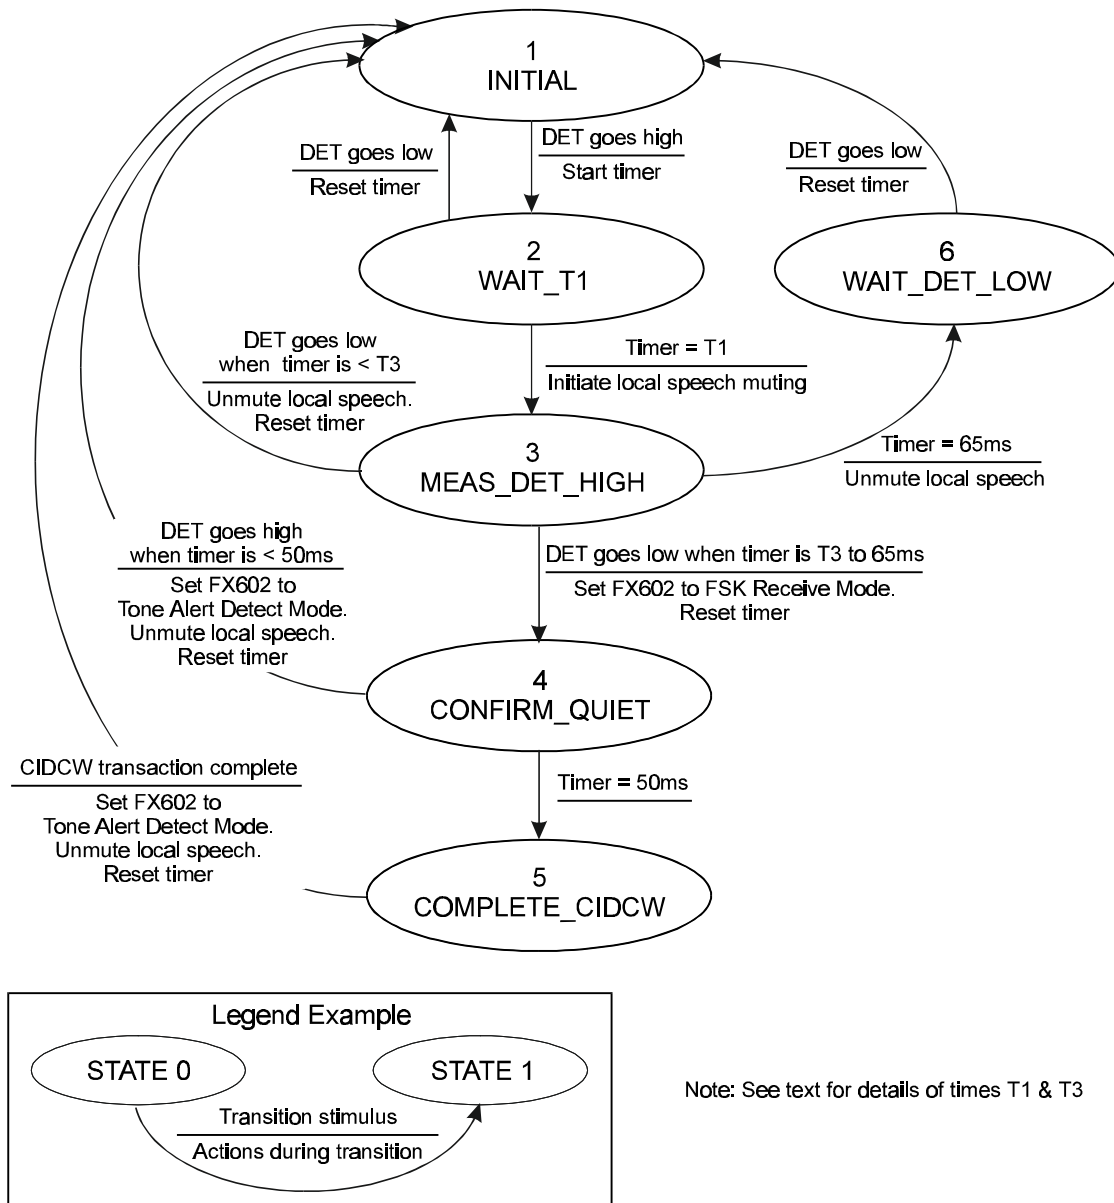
1
INITIAL

DET goes low
Reset timer

DET goes high
Start timer

DET goes low
Reset timer

2
WAIT_T1

6
WAIT_DET_LOW

DET goes low when timer is < T3
Unmute local speech. Reset timer

Timer = T1
Initiate local speech muting

3
MEAS_DET_HIGH

Timer = 65ms
Unmute local speech

DET goes high when timer is < 50ms
Set FX602 to Tone Alert Detect Mode. Unmute local speech. Reset timer

DET goes low when timer is T3 to 65ms
Set FX602 to FSK Receive Mode. Reset timer

4
CONFIRM_QUIET

CIDCW transaction complete
Set FX602 to Tone Alert Detect Mode. Unmute local speech. Reset timer

Timer = 50ms

5
COMPLETE_CIDCW

Legend Example

STATE 0

STATE 1

Transition stimulus
Actions during transition

Note: See text for details of times T1 & T3